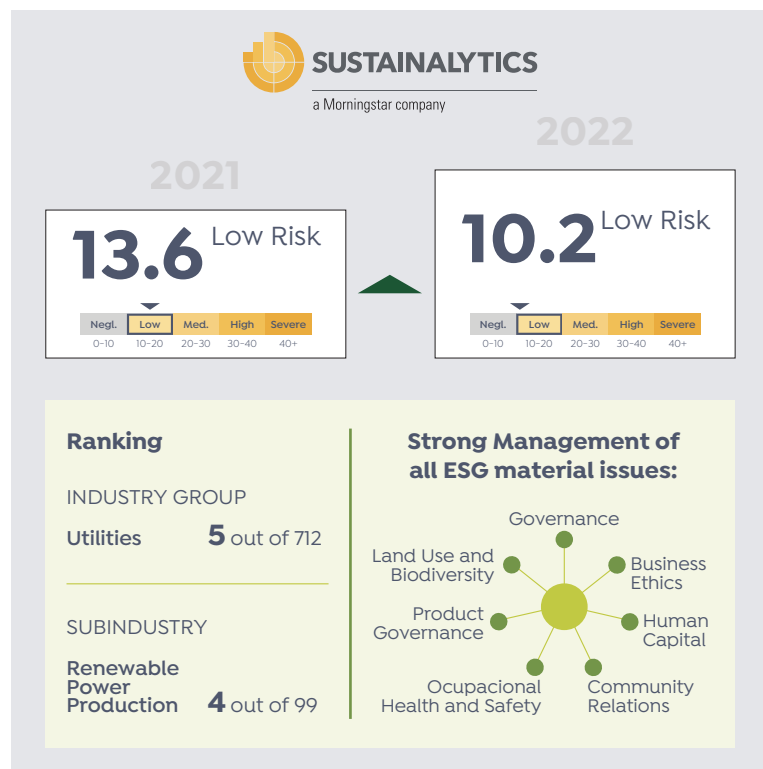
SUSTAINALYTICS
a Morningstar company

2021

13.6 Low Risk

| Negl. | Low | Med. | High | Severe |
|---|---|---|---|---|
| 0-10 | 10-20 | 20-30 | 30-40 | 40+ |

2022

10.2 Low Risk

| Negl. | Low | Med. | High | Severe |
|---|---|---|---|---|
| 0-10 | 10-20 | 20-30 | 30-40 | 40+ |

Ranking

INDUSTRY GROUP

Utilities 5 out of 712

SUBINDUSTRY

Renewable Power Production 4 out of 99

Strong Management of all ESG material issues:

Governance
Business Ethics
Human Capital
Community Relations
Ocupacional Health and Safety
Product Governance
Land Use and Biodiversity